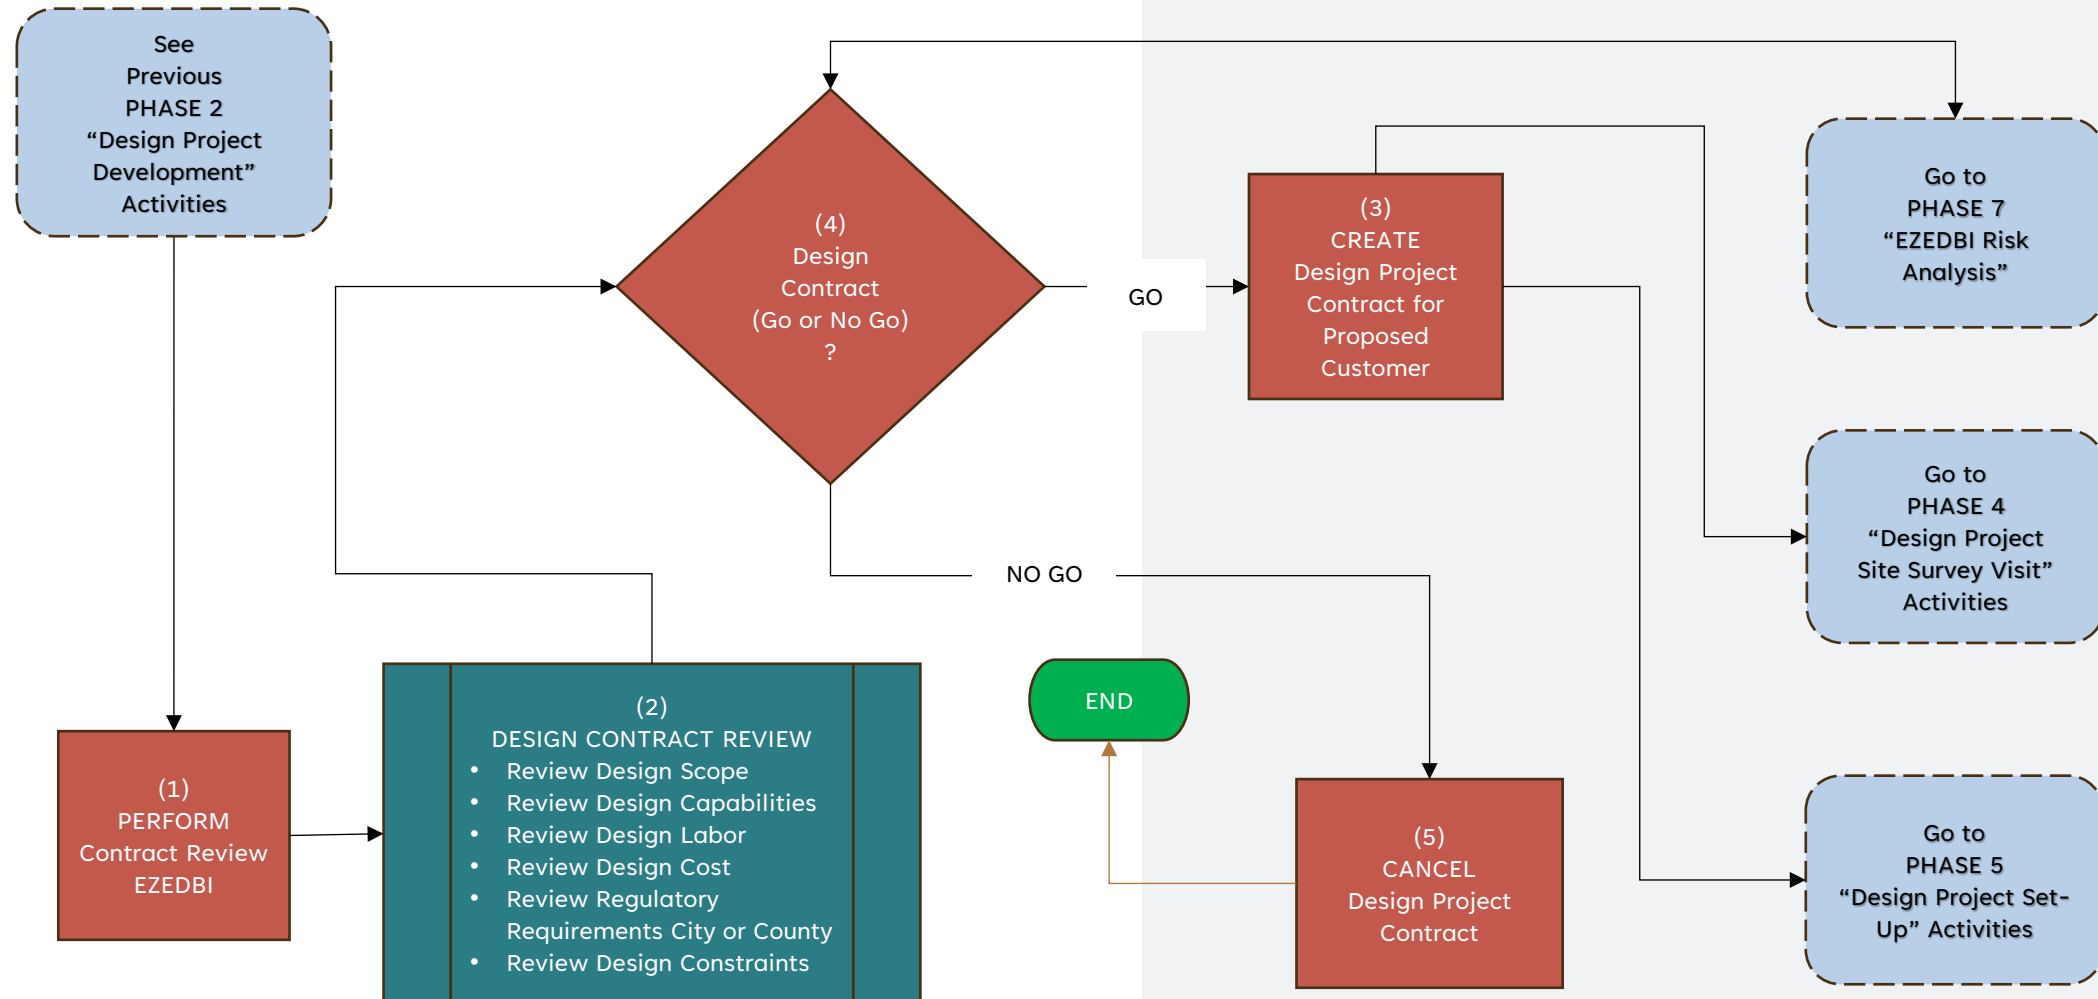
See Previous PHASE 2 “Design Project Development” Activities

(4) Design Contract (Go or No Go) ?

GO

(3) CREATE Design Project Contract for Proposed Customer

Go to PHASE 7 “EZEDBI Risk Analysis”

Go to PHASE 4 “Design Project Site Survey Visit” Activities

NO GO

END

(1) PERFORM Contract Review EZEDBI

(2) DESIGN CONTRACT REVIEW
- Review Design Scope
- Review Design Capabilities
- Review Design Labor
- Review Design Cost
- Review Regulatory Requirements City or County
- Review Design Constraints

(5) CANCEL Design Project Contract

Go to PHASE 5 “Design Project Set-Up” Activities